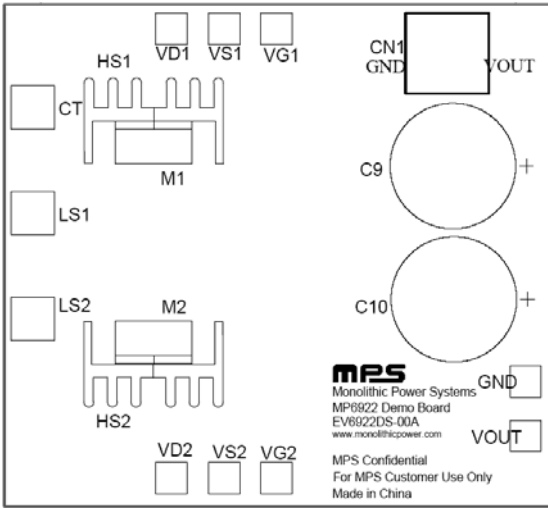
VD1 VS1 VG1

CN1
GND VOUT

HS1

CT

M1

C9 +

LS1

LS2

M2

C10 +

HS2

MPS
Monolithic Power Systems
MP6922 Demo Board
EV6922DS-00A
www.monolithicpower.com

GND

VOUT

MPS Confidential
For MPS Customer Use Only
Made in China

VD2 VS2 VG2